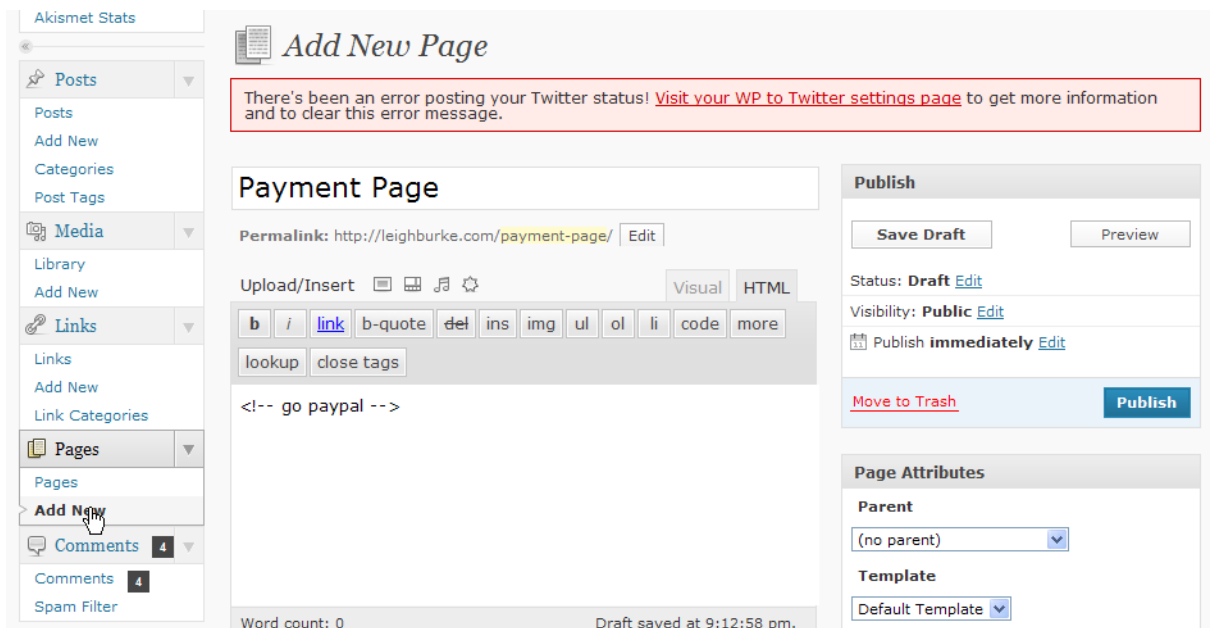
Akismet Stats

Posts
Posts
Add New
Categories
Post Tags

Media
Library
Add New

Links
Links
Add New
Link Categories

Pages
Pages
Add New

Comments 4
Comments 4
Spam Filter

Add New Page

There's been an error posting your Twitter status! Visit your WP to Twitter settings page to get more information and to clear this error message.

Payment Page

Permalink: http://leighburke.com/payment-page/ Edit

Upload/Insert

Visual HTML

b i link b-quote del ins img ul ol li code more lookup close tags

<!-- go paypal -->

Word count: 0 Draft saved at 9:12:58 pm.

Publish

Save Draft Preview

Status: Draft Edit

Visibility: Public Edit

Publish immediately Edit

Move to Trash Publish

Page Attributes

Parent

(no parent)

Template

Default Template